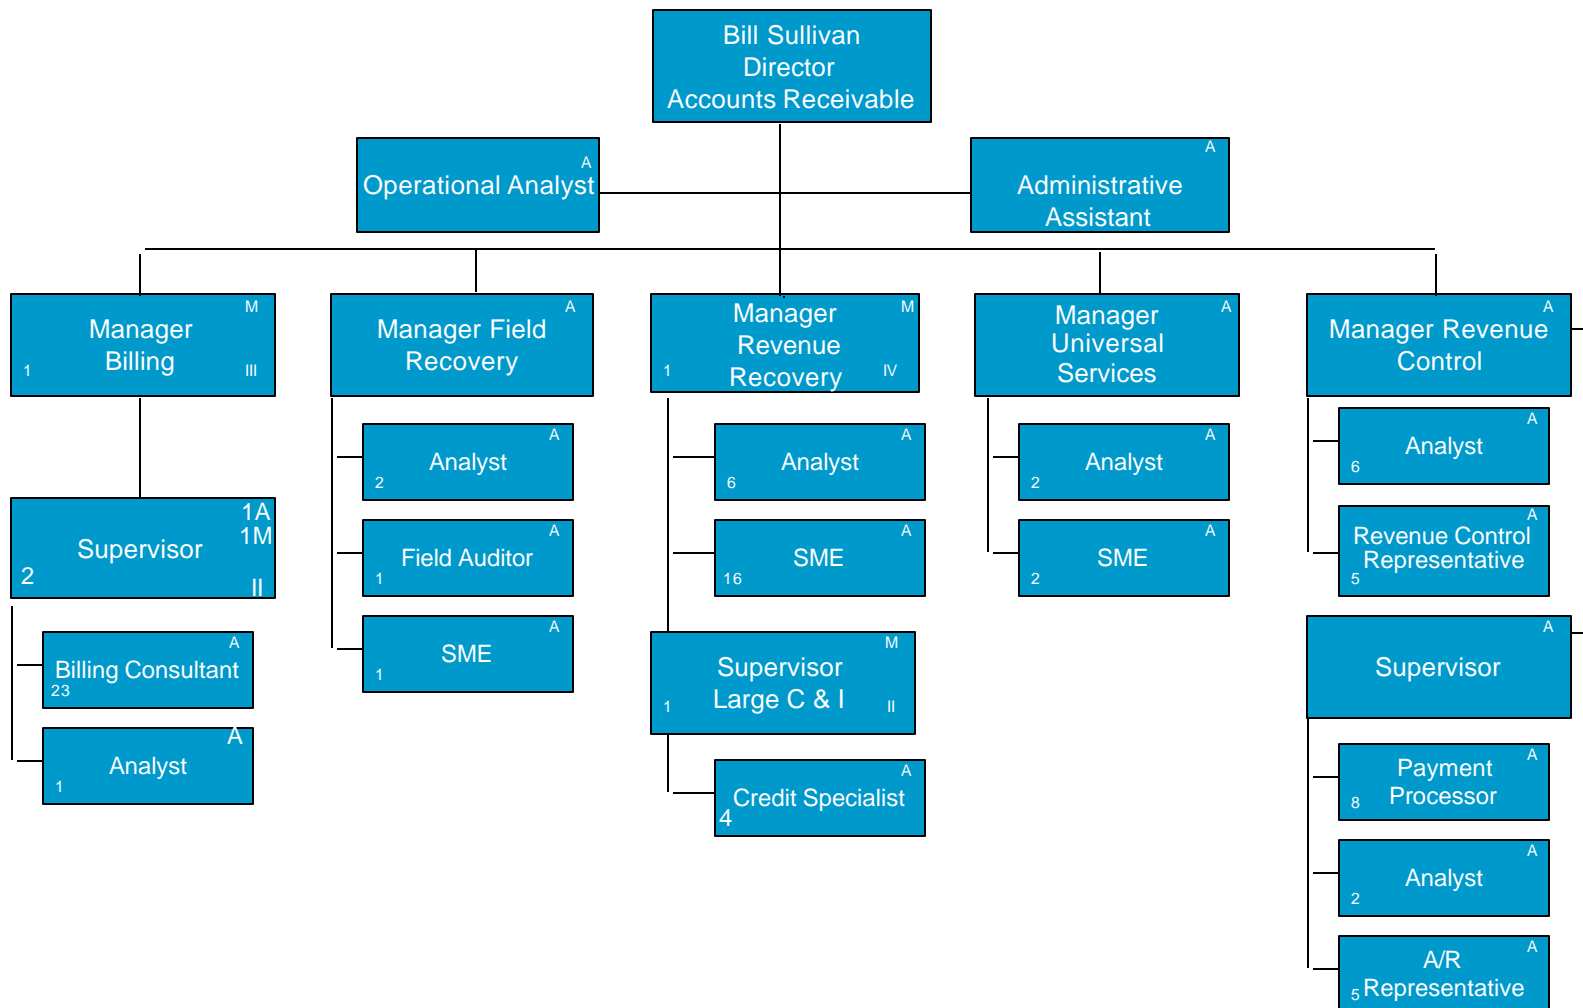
Bill Sullivan
Director
Accounts Receivable

A
Operational Analyst

A
Administrative Assistant

M
Manager Billing
1 III

A
Manager Field Recovery

M
Manager Revenue Recovery
1 IV

A
Manager Universal Services

A
Manager Revenue Control

1A
1M
Supervisor
2 II

A
Billing Consultant
23

A
Analyst
1

A
Analyst
2

A
Field Auditor
1

A
SME
1

A
Analyst
6

A
SME
16

M
Supervisor Large C & I
1 II

A
Credit Specialist
4

A
Analyst
2

A
SME
2

A
Analyst
6

A
Revenue Control Representative
5

A
Supervisor

A
Payment Processor
8

A
Analyst
2

A
A/R Representative
5